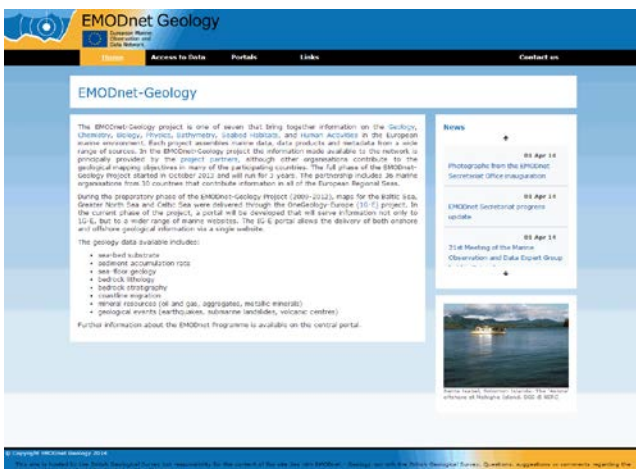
EMODnet Geology

European Marine Observation and Data Network

Home Access to Data Portals Links Contact us

EMODnet-Geology

The EMODnet-Geology project is one of seven that bring together information on the Geology, Chemistry, Biology, Physics, Bathymetry, Seabed Habitats, and Human Activities in the European marine environment. Each project assembles marine data, data products and metadata from a wide range of sources. In the EMODnet-Geology project the information made available to the network is principally provided by the project partners, although other organisations contribute to the geological mapping objectives in many of the participating countries. The full phase of the EMODnet-Geology Project started in October 2013 and will run for 3 years. The partnership includes 36 marine organisations from 30 countries that contribute information in all of the European Regional Seas.

During the preparatory phase of the EMODnet-Geology Project (2009-2012), maps for the Baltic Sea, Greater North Sea and Celtic Sea were delivered through the OneGeology-Europe (1G-E) project. In the current phase of the project, a portal will be developed that will serve information not only to 1G-E, but to a wider range of marine websites. The 1G-E portal allows the delivery of both onshore and offshore geological information via a single website.

The geology data available includes:

• sea-bed substrate
• sediment accumulation rate
• sea-floor geology
• bedrock lithology
• bedrock stratigraphy
• coastline migration
• mineral resources (oil and gas, aggregates, metallic minerals)
• geological events (earthquakes, submarine landslides, volcanic centres)

Further information about the EMODnet Programme is available on the central portal.

News

01 Apr 14
Photographs from the EMODnet Secretariat Office inauguration

01 Apr 14
EMODnet Secretariat progress update

01 Apr 14
21st Meeting of the Marine Observation and Data Expert Group

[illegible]

© Copyright EMODnet Geology 2014

This site is hosted by the British Geological Survey but responsibility for the content of the site lies with EMODnet - Geology not with the British Geological Survey. Questions, suggestions or comments regarding the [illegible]